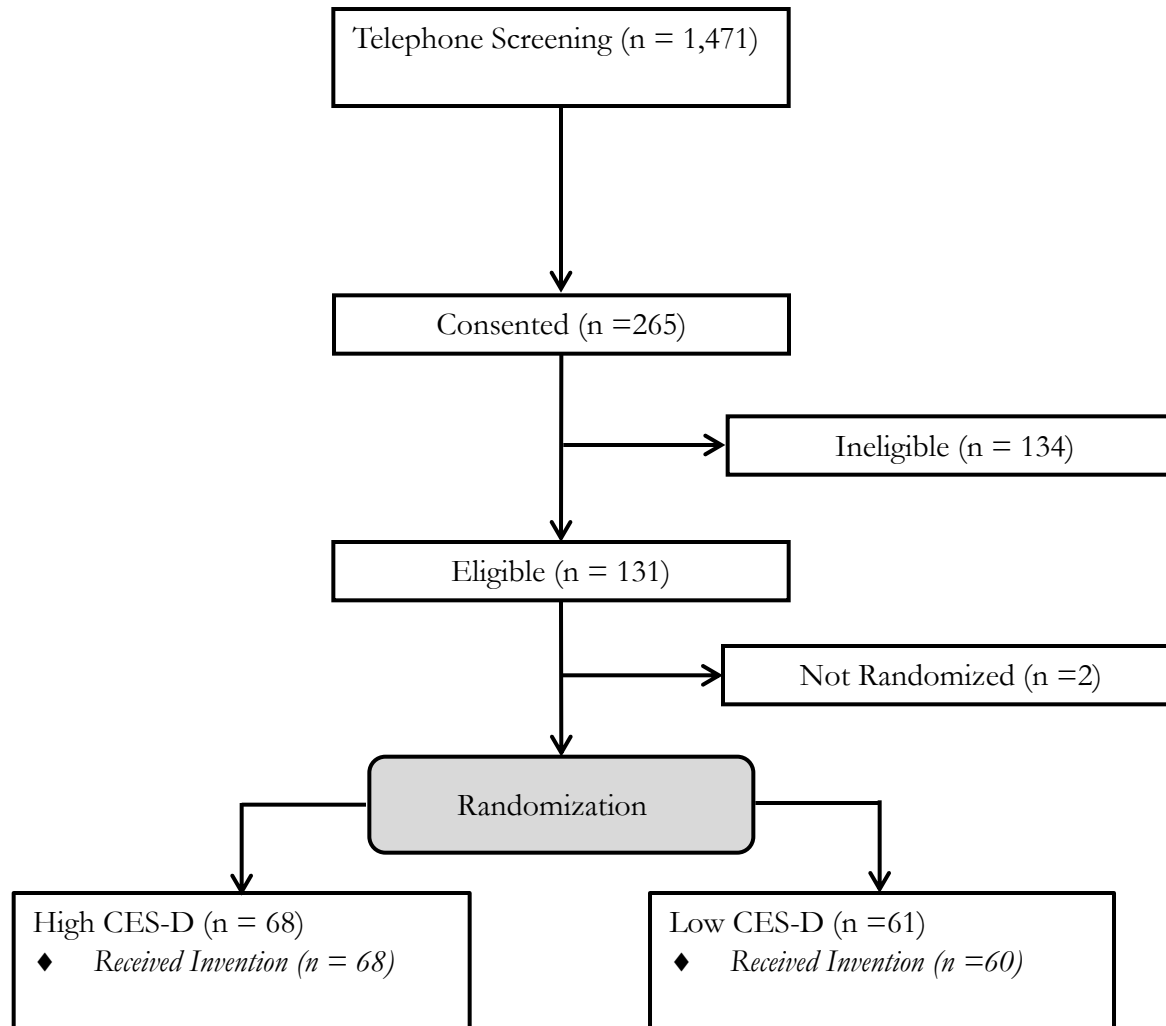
Telephone Screening (n = 1,471)

Consented (n =265)

Ineligible (n = 134)

Eligible (n = 131)

Not Randomized (n =2)

Randomization

High CES-D (n = 68)
♦ *Received Invention (n = 68)*

Low CES-D (n =61)
♦ *Received Invention (n =60)*